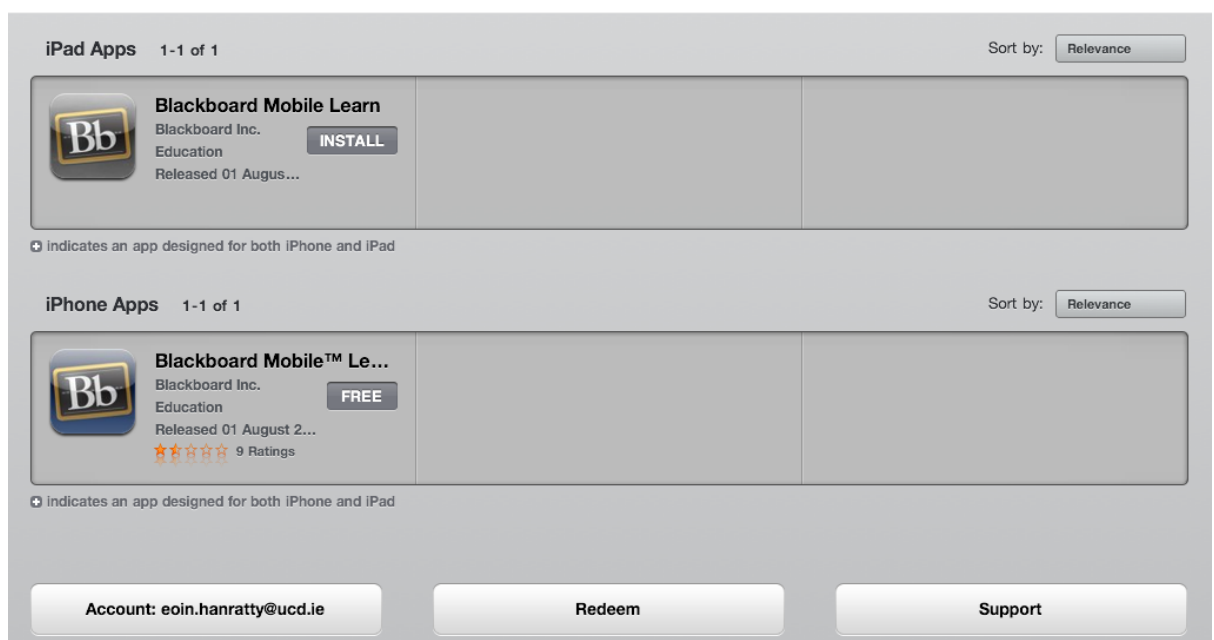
iPad Apps 1-1 of 1

Sort by: Relevance

Bb

Blackboard Mobile Learn
Blackboard Inc.
Education
Released 01 Augus...

INSTALL

indicates an app designed for both iPhone and iPad

iPhone Apps 1-1 of 1

Sort by: Relevance

Bb

Blackboard Mobile™ Le...
Blackboard Inc.
Education
Released 01 August 2...
9 Ratings

FREE

indicates an app designed for both iPhone and iPad

Account: eoin.hanratty@ucd.ie

Redeem

Support